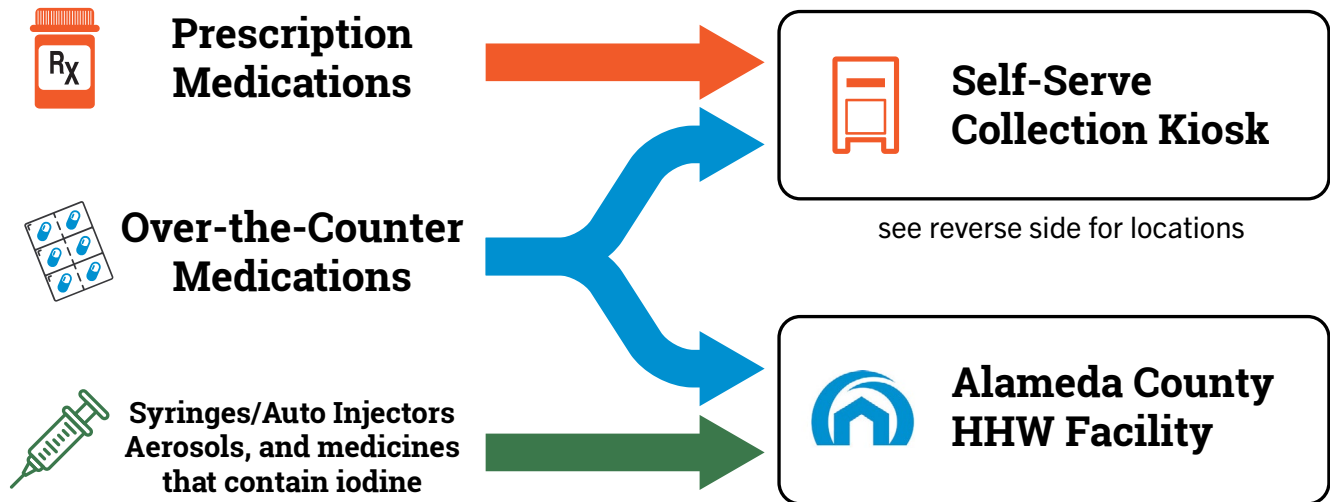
RX

Prescription Medications

Self-Serve Collection Kiosk

see reverse side for locations

Over-the-Counter Medications

Syringes/Auto Injectors Aerosols, and medicines that contain iodine

Alameda County HHW Facility